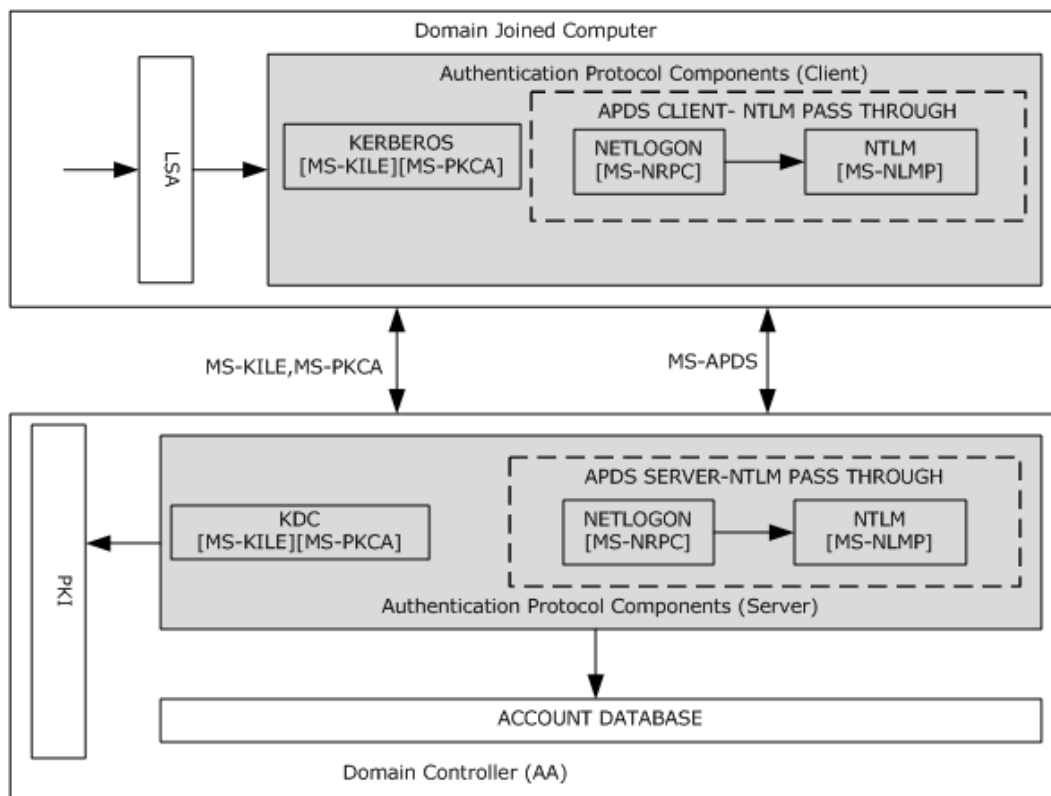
Domain Joined Computer

Authentication Protocol Components (Client)

LSA

KERBEROS
[MS-KILE][MS-PKCA]

APDS CLIENT- NTLM PASS THROUGH

NETLOGON
[MS-NRPC]

NTLM
[MS-NLMP]

MS-KILE,MS-PKCA

MS-APDS

PKI

KDC
[MS-KILE][MS-PKCA]

APDS SERVER-NTLM PASS THROUGH

NETLOGON
[MS-NRPC]

NTLM
[MS-NLMP]

Authentication Protocol Components (Server)

ACCOUNT DATABASE

Domain Controller (AA)